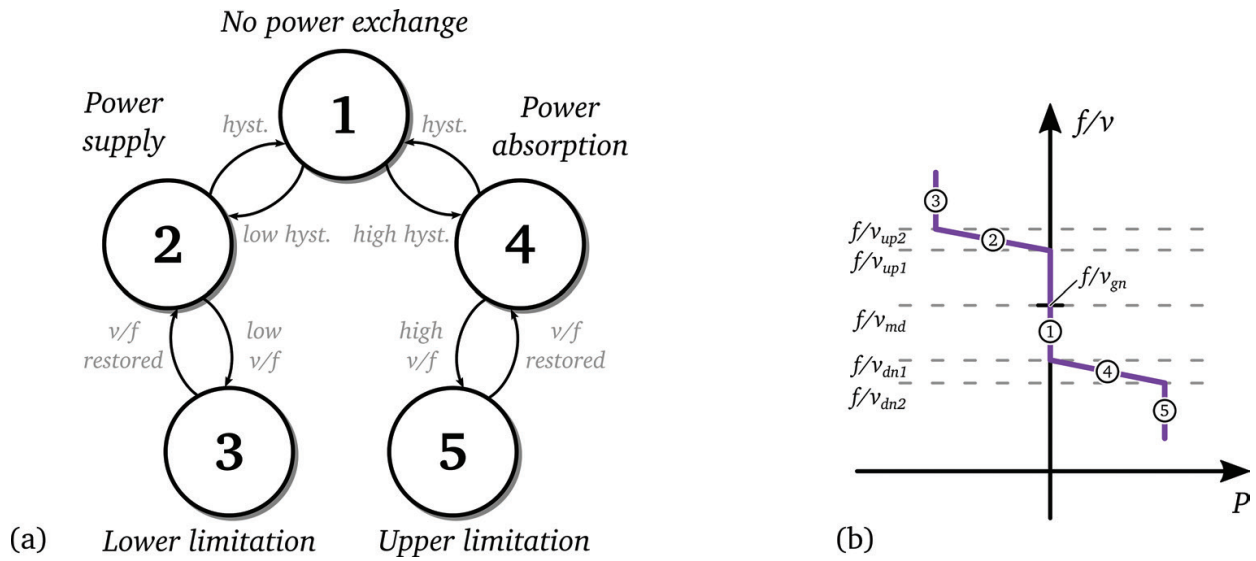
No power exchange

Power supply

Power absorption

1

hyst.

hyst.

2

low hyst.

high hyst.

4

v/f restored

low v/f

high v/f

v/f restored

3

5

(a)

Lower limitation

Upper limitation

f/v

3

2

$f/v_{up2}$

$f/v_{up1}$

$f/v_{gn}$

$f/v_{md}$

1

$f/v_{dn1}$

4

$f/v_{dn2}$

5

P

(b)